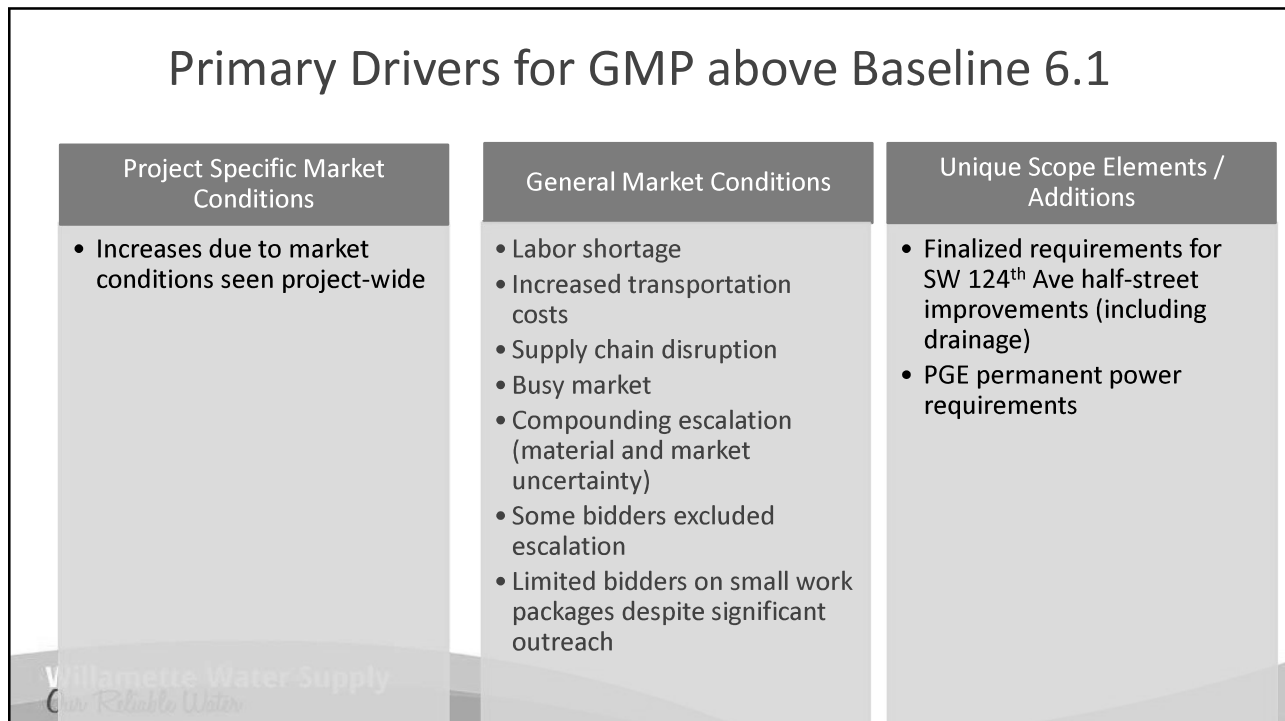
Primary Drivers for GMP above Baseline 6.1

Project Specific Market Conditions

• Increases due to market conditions seen project-wide

General Market Conditions

• Labor shortage
• Increased transportation costs
• Supply chain disruption
• Busy market
• Compounding escalation (material and market uncertainty)
• Some bidders excluded escalation
• Limited bidders on small work packages despite significant outreach

Unique Scope Elements / Additions

• Finalized requirements for SW 124$^{th}$ Ave half-street improvements (including drainage)
• PGE permanent power requirements

Willamette Water Supply
Our Reliable Water